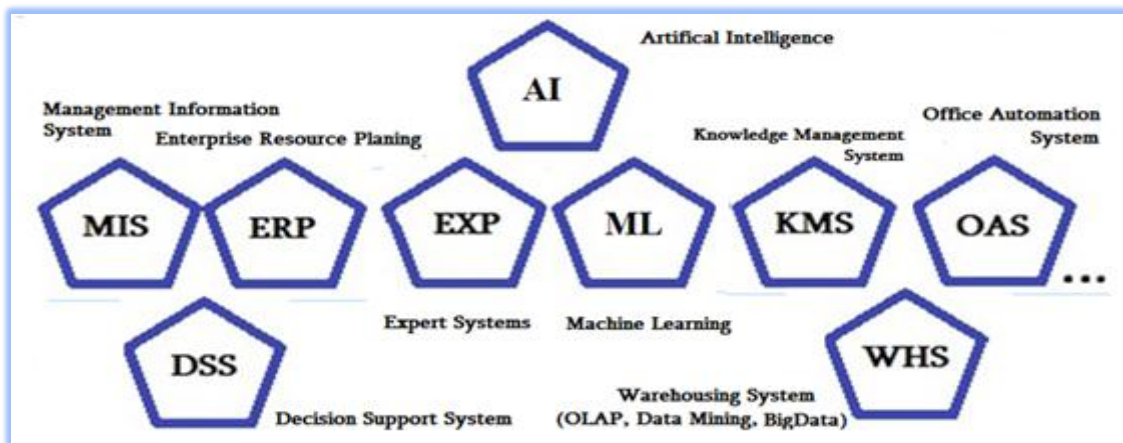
Artifical Intelligence

AI

Management Information System

Enterprise Resource Planing

Knowledge Management System

Office Automation System

MIS

ERP

EXP

ML

KMS

OAS

...

Expert Systems

Machine Learning

DSS

WHS

Decision Support System

Warehousing System (OLAP, Data Mining, BigData)